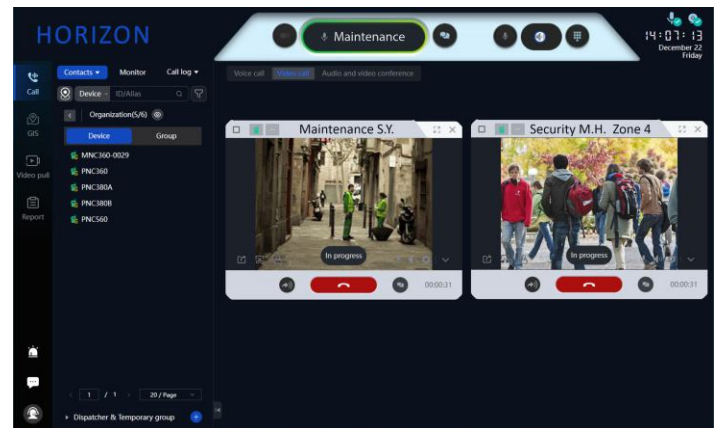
HORIZON

Maintenance

14:07:13
December 22
Friday

Call
GIS
Video pull
Report

Contacts ▾ Monitor Call log ▾

Device ID/Alias

Organization(5/6)

Device Group

MNC360-0029
PNC360
PNC380A
PNC380B
PNC560

1 / 1 20 / Page

Dispatcher & Temporary group

Voice call Video call Audio and video conference

Maintenance S.Y.

In progress

00:00:31

Security M.H. Zone 4

In progress

00:00:31